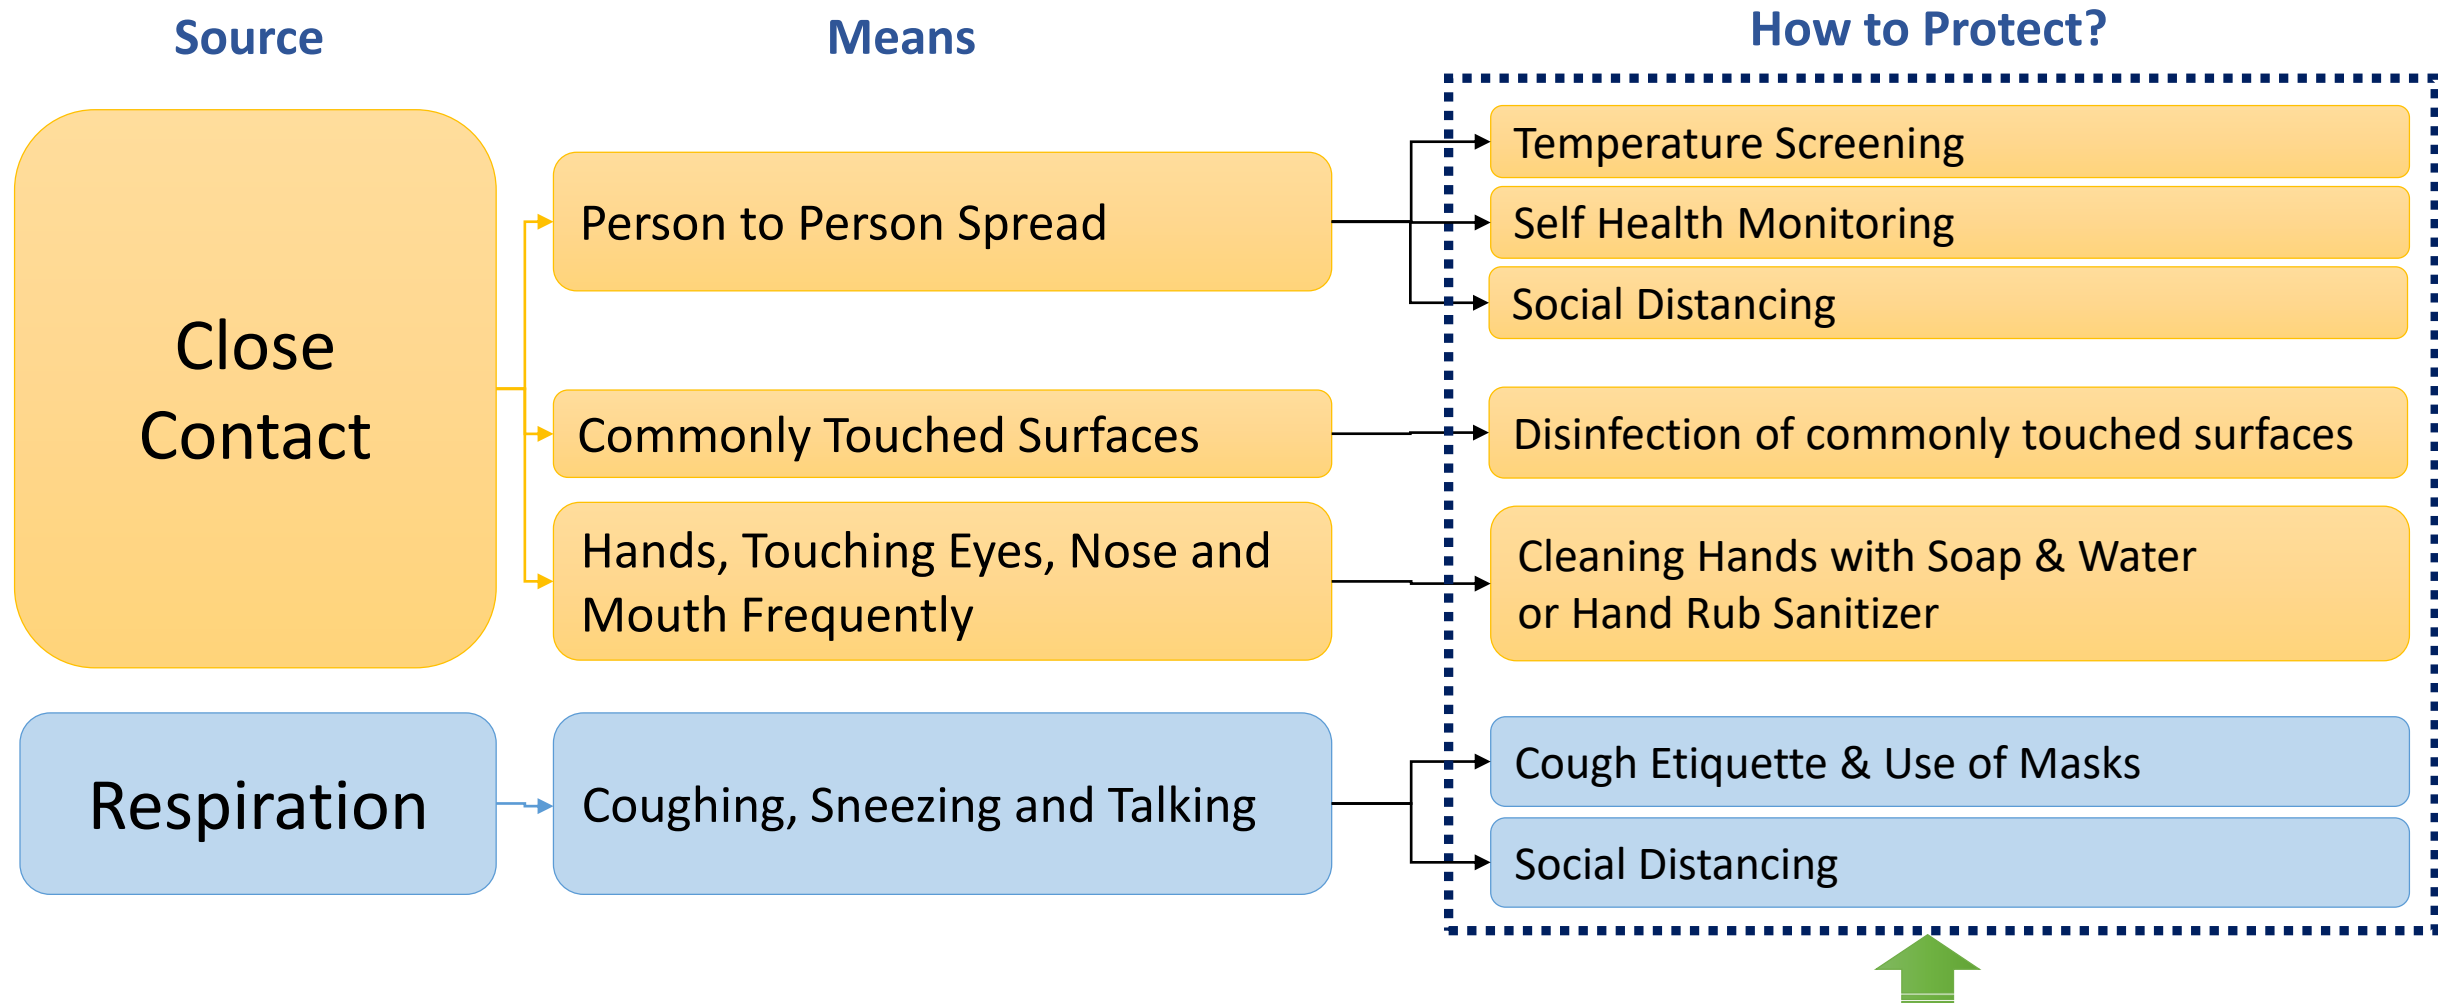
Source

Means

How to Protect?

Close Contact

Person to Person Spread

Commonly Touched Surfaces

Hands, Touching Eyes, Nose and Mouth Frequently

Temperature Screening

Self Health Monitoring

Social Distancing

Disinfection of commonly touched surfaces

Cleaning Hands with Soap & Water or Hand Rub Sanitizer

Respiration

Coughing, Sneezing and Talking

Cough Etiquette & Use of Masks

Social Distancing